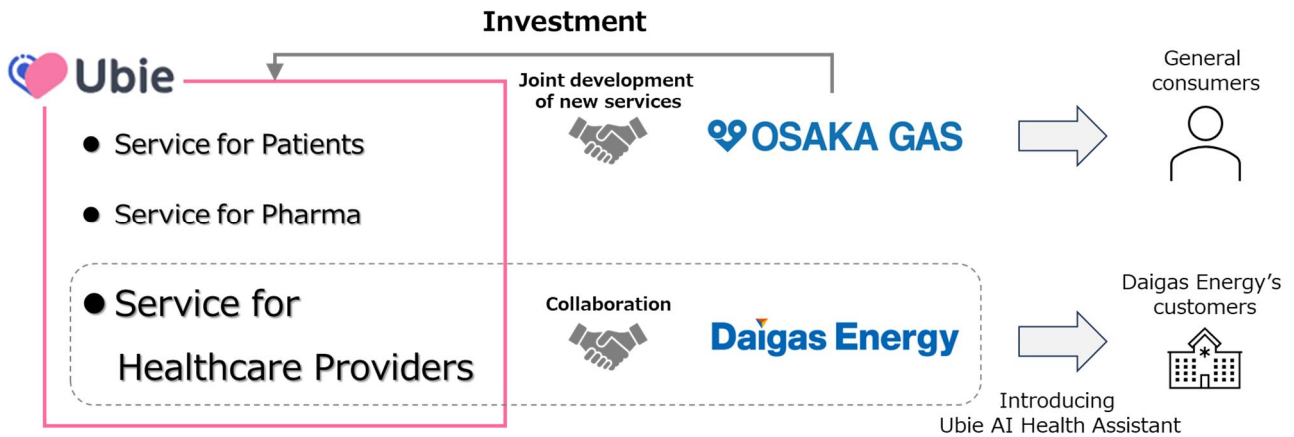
Investment

Ubie

Joint development of new services

OSAKA GAS

General consumers

● Service for Patients

● Service for Pharma

● Service for Healthcare Providers

Collaboration

Daigas Energy

Daigas Energy's customers

Introducing Ubie AI Health Assistant